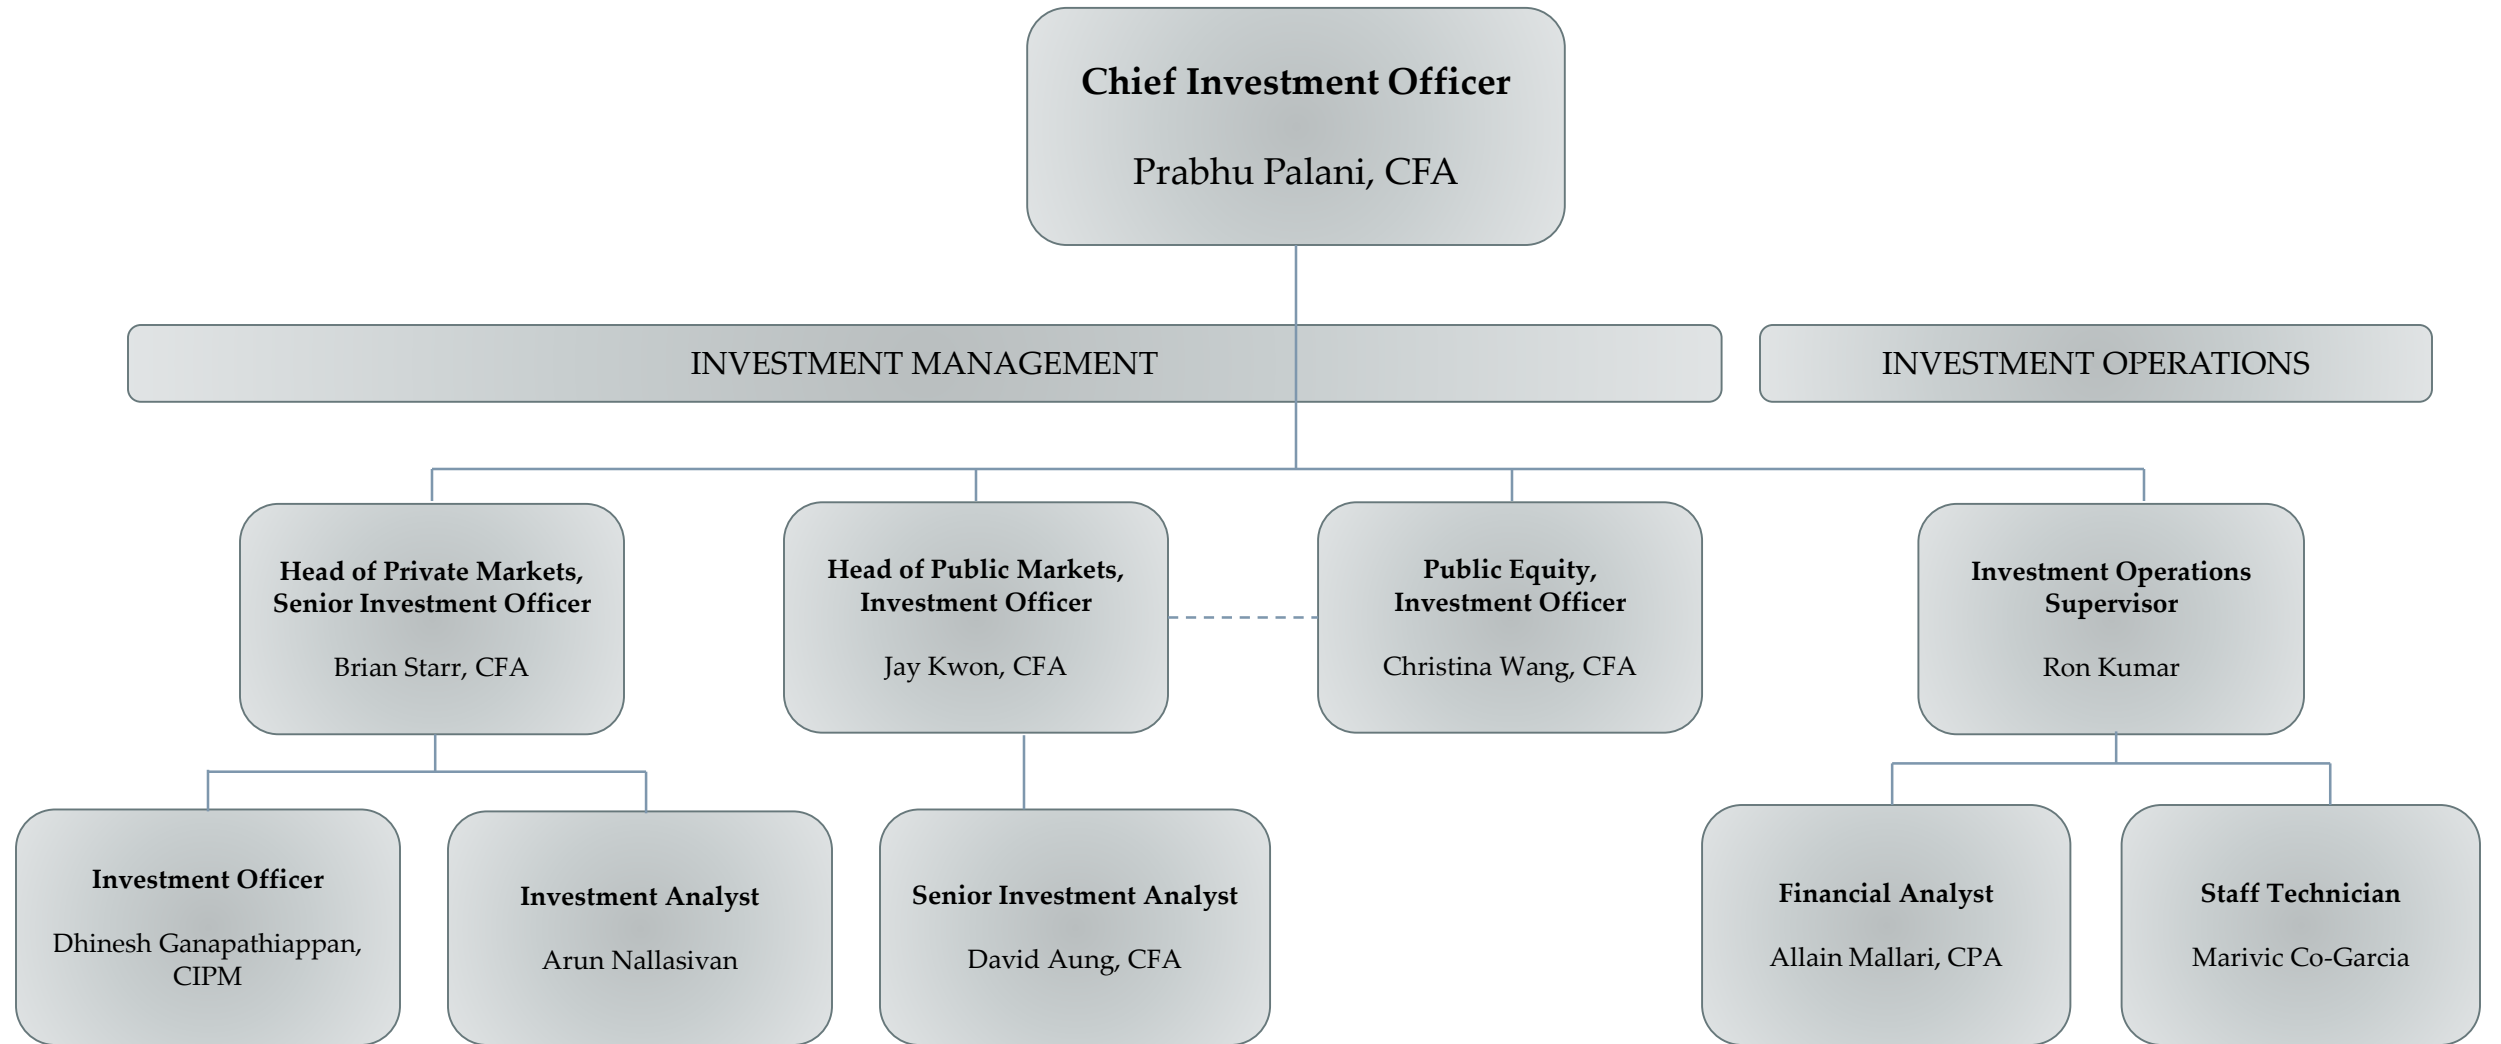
Chief Investment Officer

Prabhu Palani, CFA

INVESTMENT MANAGEMENT

INVESTMENT OPERATIONS

Head of Private Markets, Senior Investment Officer

Brian Starr, CFA

Head of Public Markets, Investment Officer

Jay Kwon, CFA

Public Equity, Investment Officer

Christina Wang, CFA

Investment Operations Supervisor

Ron Kumar

Investment Officer

Dhinesh Ganapathiappan, CIPM

Investment Analyst

Arun Nallasivan

Senior Investment Analyst

David Aung, CFA

Financial Analyst

Allain Mallari, CPA

Staff Technician

Marivic Co-Garcia